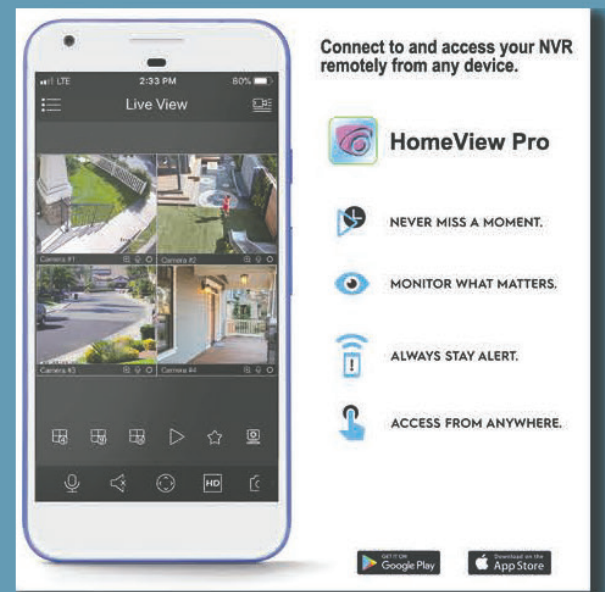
LTE 2:33 PM 80%

Live View

Camera #1

Camera #2

Camera #3

Camera #4

HD

Connect to and access your NVR remotely from any device.

HomeView Pro

NEVER MISS A MOMENT.

MONITOR WHAT MATTERS.

ALWAYS STAY ALERT.

ACCESS FROM ANYWHERE.

GET IT ON Google Play

Download on the App Store